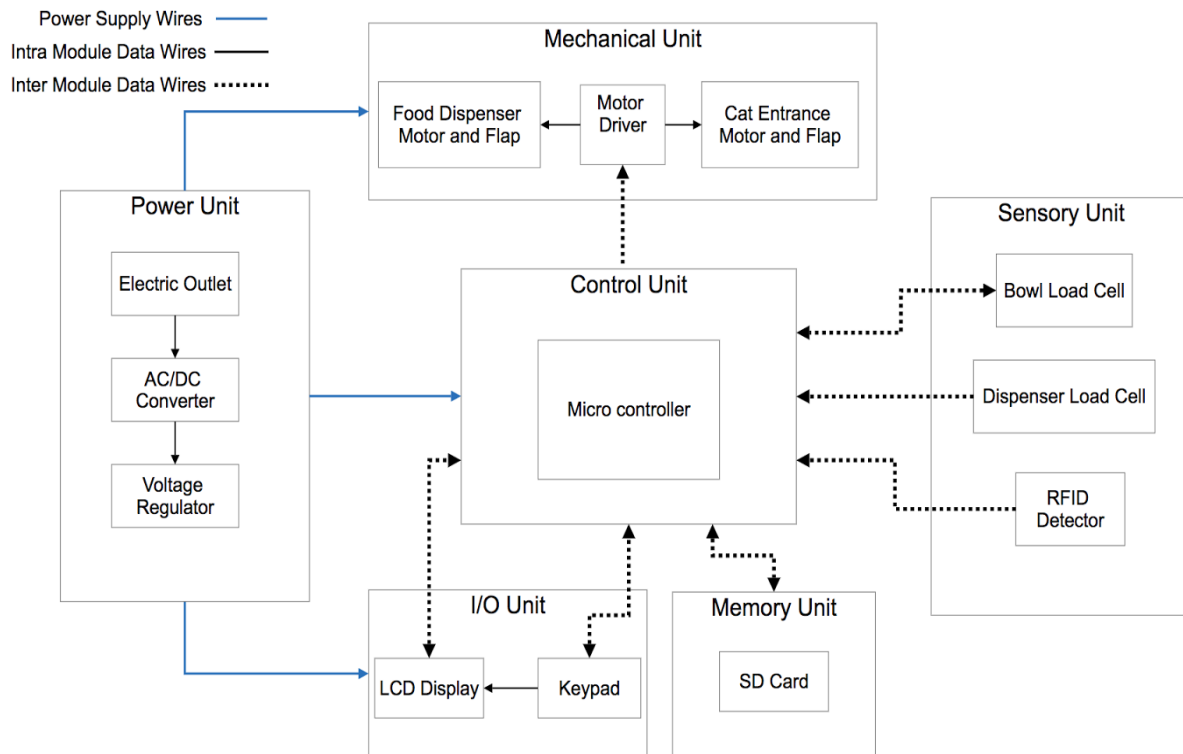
Power Supply Wires
Intra Module Data Wires
Inter Module Data Wires

Mechanical Unit
Food Dispenser Motor and Flap
Motor Driver
Cat Entrance Motor and Flap

Power Unit
Electric Outlet
AC/DC Converter
Voltage Regulator

Control Unit
Micro controller

Sensory Unit
Bowl Load Cell
Dispenser Load Cell
RFID Detector

I/O Unit
LCD Display
Keypad

Memory Unit
SD Card